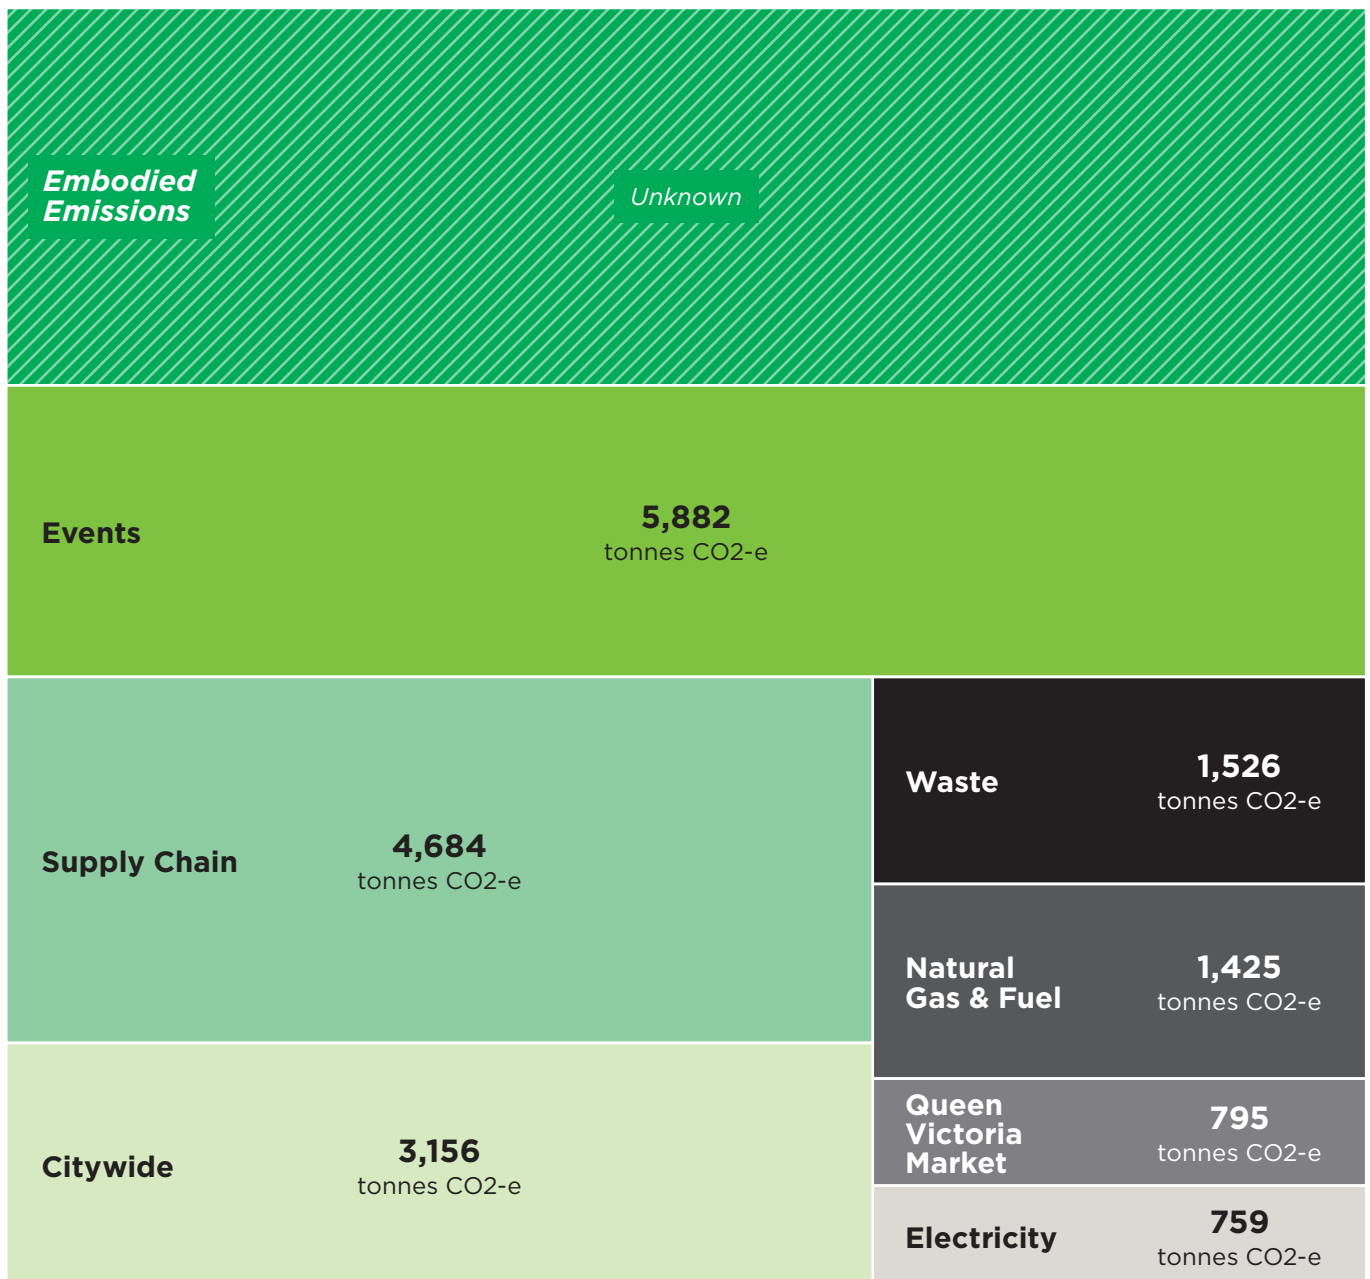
Embodied Emissions

Unknown

Events

5,882
tonnes CO2-e

Supply Chain

4,684
tonnes CO2-e

Waste

1,526
tonnes CO2-e

Natural Gas & Fuel

1,425
tonnes CO2-e

Citywide

3,156
tonnes CO2-e

Queen Victoria Market

795
tonnes CO2-e

Electricity

759
tonnes CO2-e